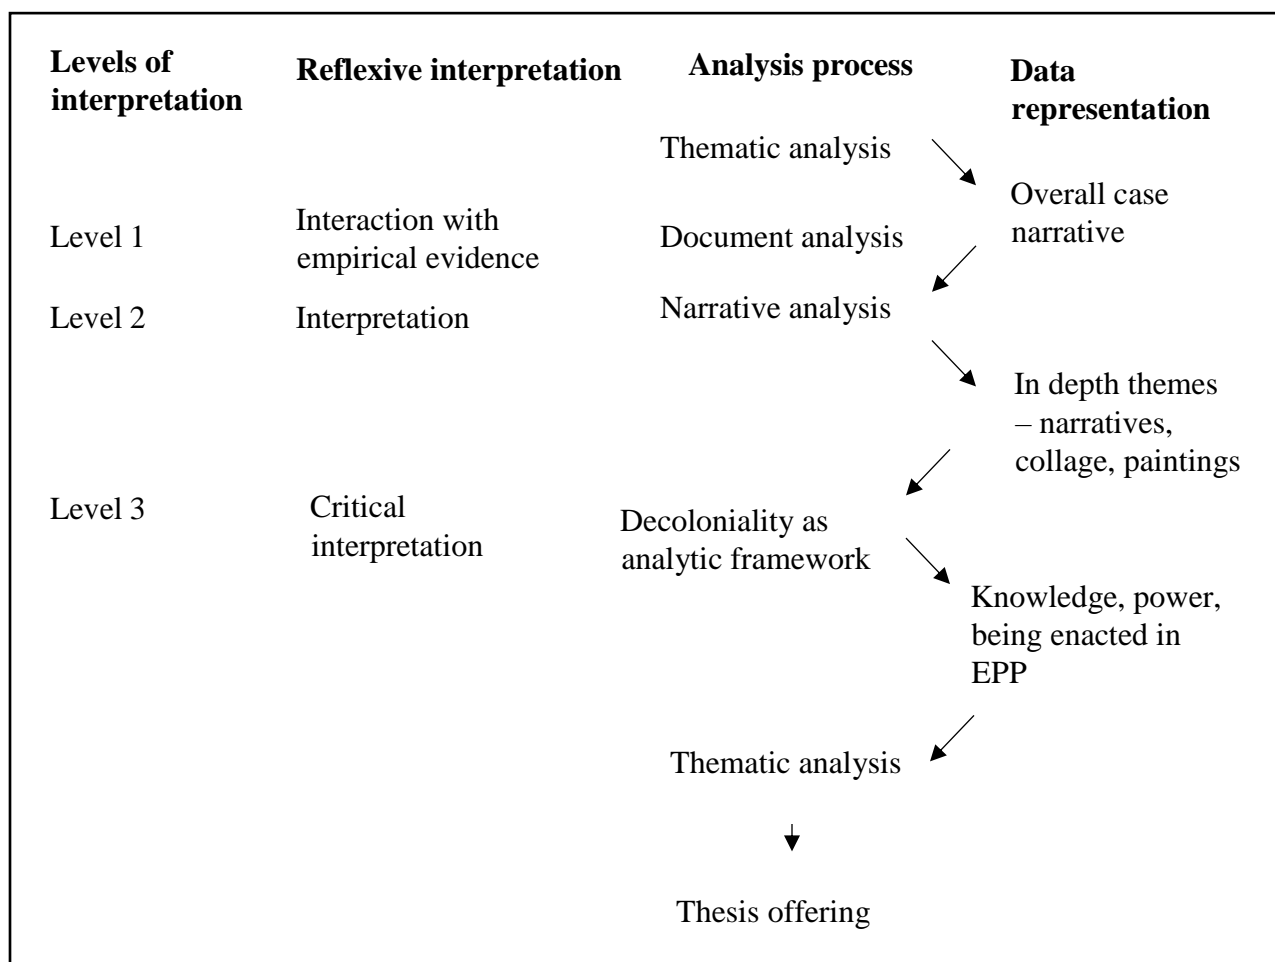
Levels of interpretation

Reflexive interpretation

Analysis process

Data representation

Thematic analysis

Overall case narrative

Level 1

Interaction with empirical evidence

Document analysis

Level 2

Interpretation

Narrative analysis

In depth themes – narratives, collage, paintings

Level 3

Critical interpretation

Decoloniality as analytic framework

Knowledge, power, being enacted in EPP

Thematic analysis

Thesis offering